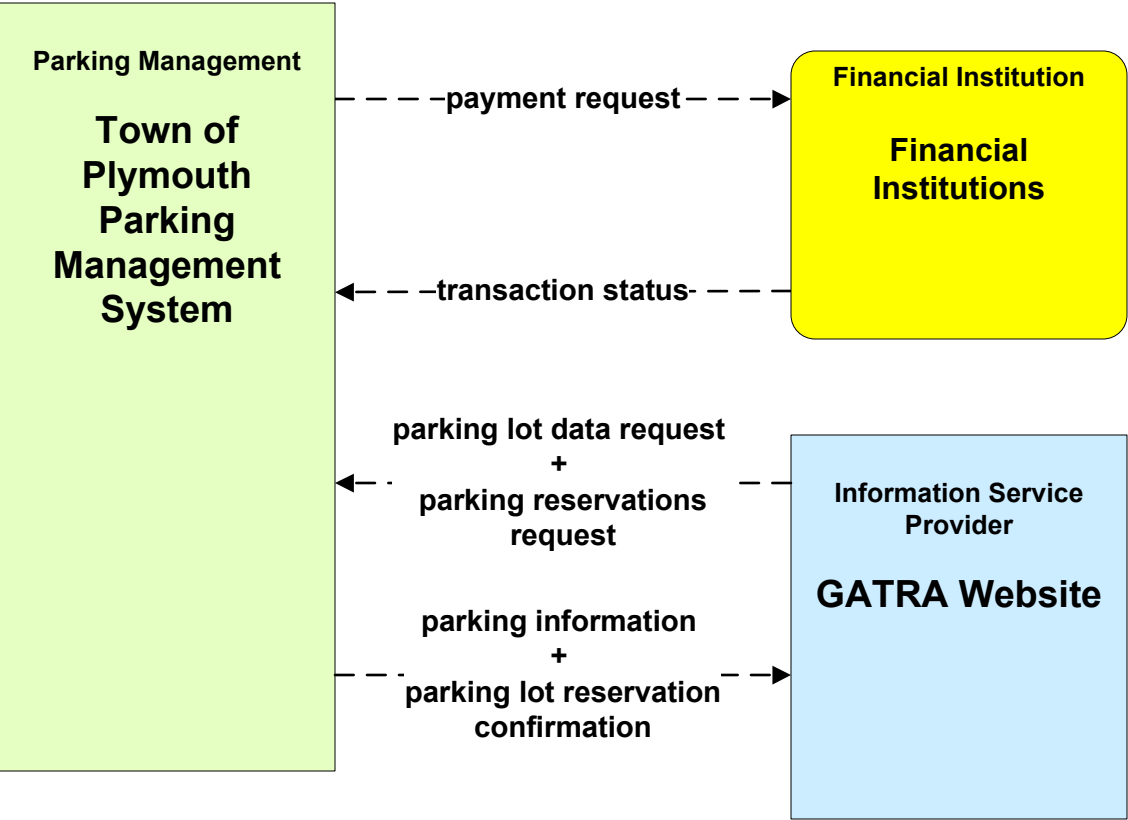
Parking Management

Town of Plymouth Parking Management System

payment request

Financial Institution

Financial Institutions

transaction status

parking lot data request
+
parking reservations request

Information Service Provider

GATRA Website

parking information
+
parking lot reservation confirmation